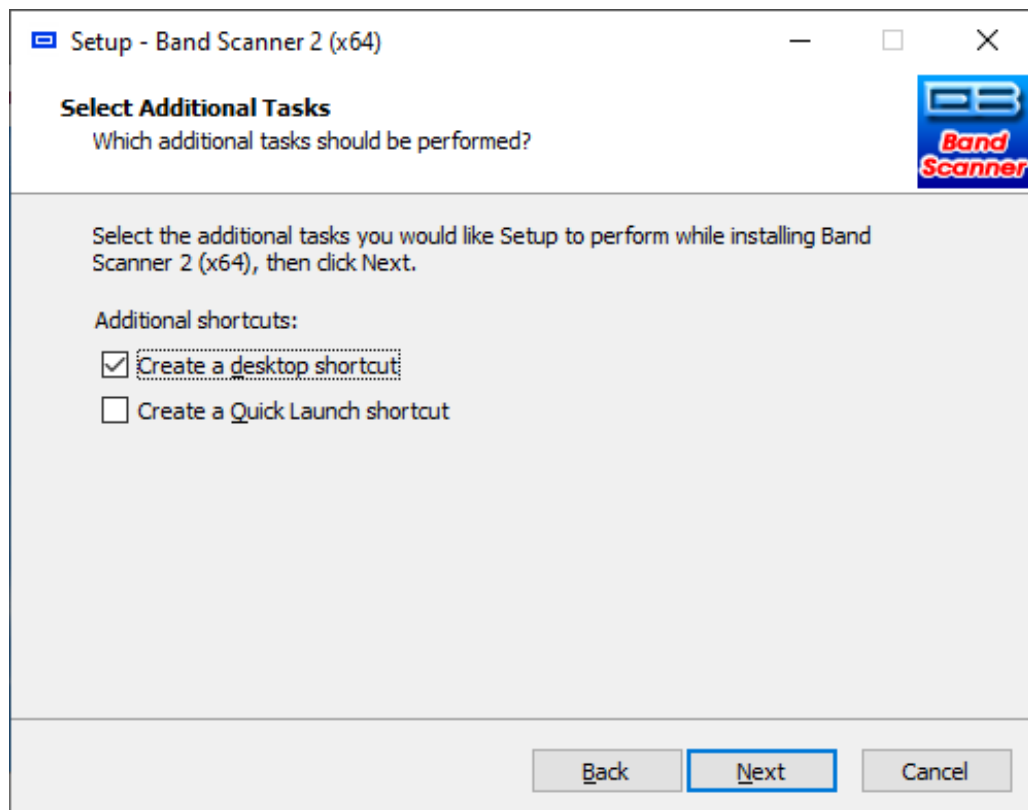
Setup - Band Scanner 2 (x64)

Select Additional Tasks
Which additional tasks should be performed?

Band Scanner

Select the additional tasks you would like Setup to perform while installing Band Scanner 2 (x64), then click Next.

Additional shortcuts:

☑ Create a desktop shortcut

☐ Create a Quick Launch shortcut

Back Next Cancel